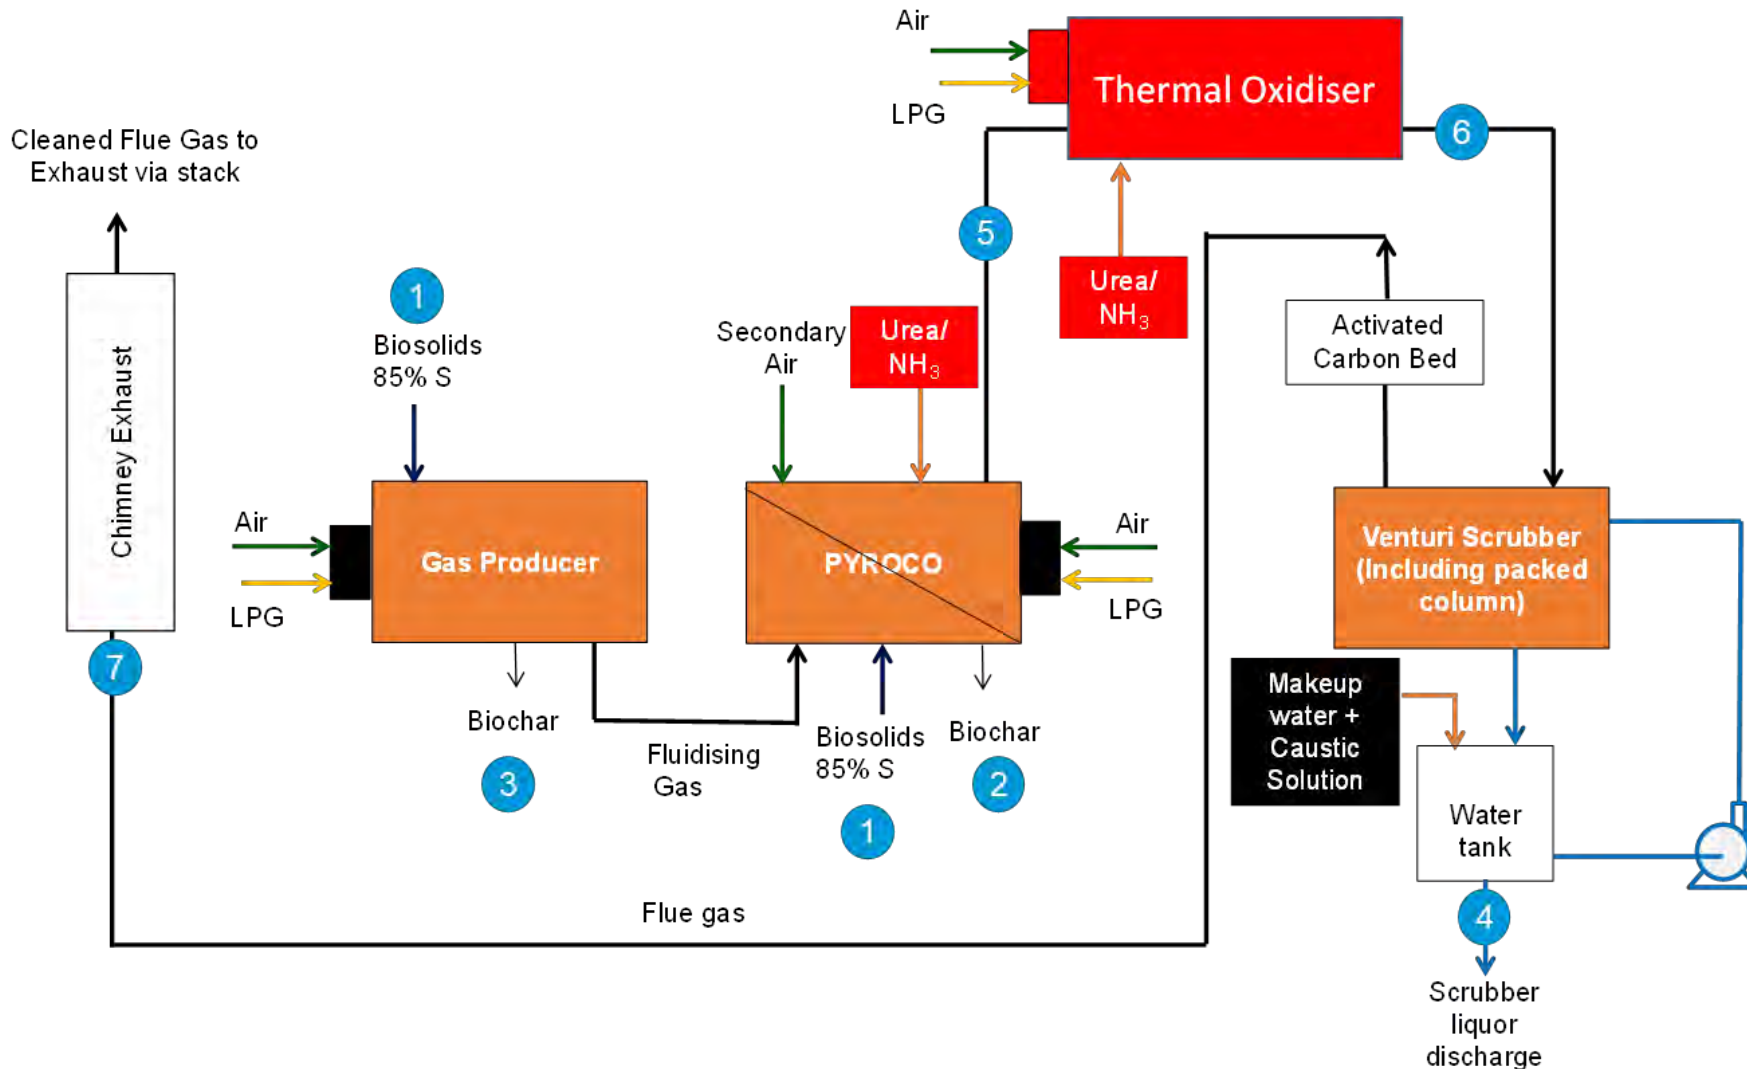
Air

LPG

Thermal Oxidiser

6

Cleaned Flue Gas to Exhaust via stack

5

Urea/ $NH_3$

1

Biosolids 85% S

Secondary Air

Urea/ $NH_3$

Activated Carbon Bed

Chimney Exhaust

Air

LPG

Gas Producer

PYROCO

Air

LPG

Venturi Scrubber (Including packed column)

7

Biochar

3

Fluidising Gas

Biosolids 85% S

1

Biochar

2

Makeup water + Caustic Solution

Water tank

4

Scrubber liquor discharge

Flue gas